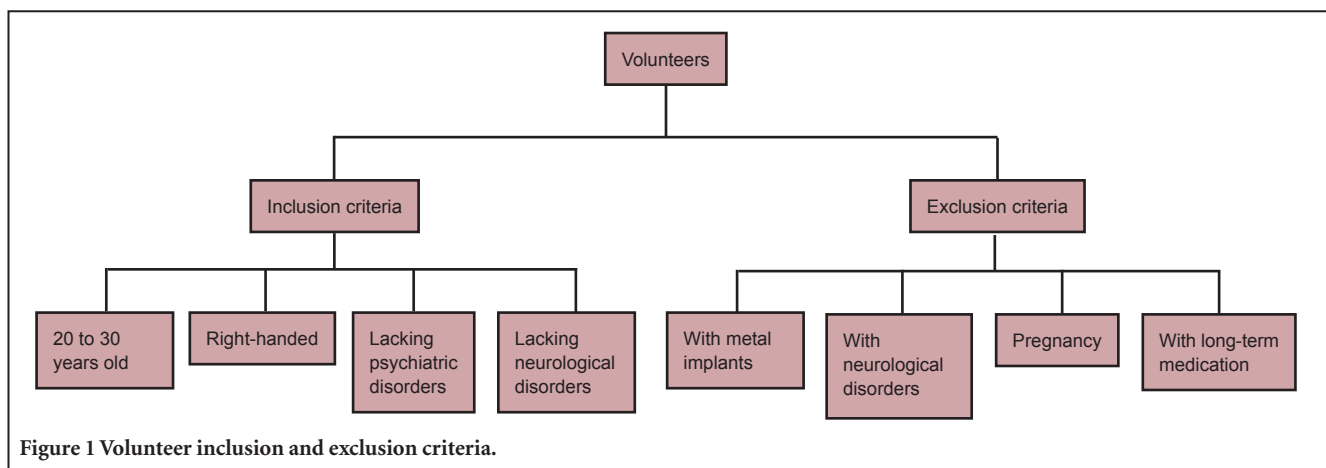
Volunteers

Inclusion criteria

Exclusion criteria

20 to 30 years old

Right-handed

Lacking psychiatric disorders

Lacking neurological disorders

With metal implants

With neurological disorders

Pregnancy

With long-term medication

Figure 1 Volunteer inclusion and exclusion criteria.